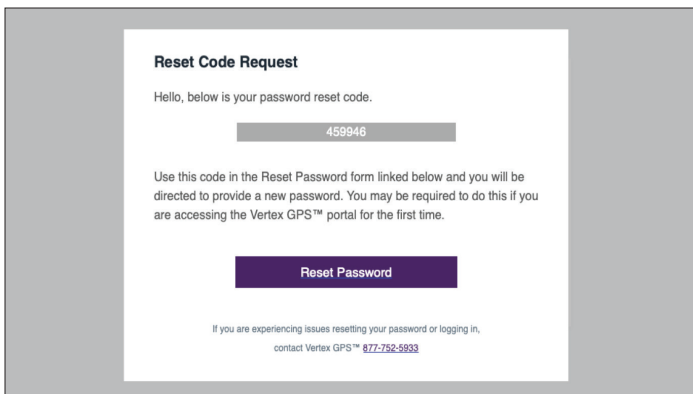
Reset Code Request

Hello, below is your password reset code.

459946

Use this code in the Reset Password form linked below and you will be directed to provide a new password. You may be required to do this if you are accessing the Vertex GPS™ portal for the first time.

Reset Password

If you are experiencing issues resetting your password or logging in, contact Vertex GPS™ 877-752-5933